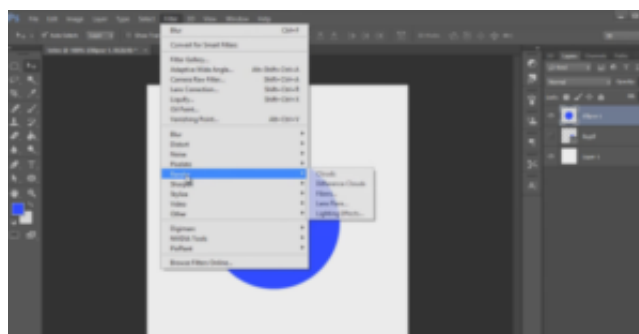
Blur Ctrl+F

Convert for Smart Filters

Filter Gallery...
Adaptive Wide Angle... Alt+Shift+Ctrl+A
Camera Raw Filter... Shift+Ctrl+A
Lens Correction... Shift+Ctrl+R
Liquify... Shift+Ctrl+X
Oil Paint...
Vanishing Point... Alt+Ctrl+V

Blur
Distort
Noise
Pixelate
Render
Sharpen
Stylize
Video
Other

Digimarc
NVIDIA Tools
Portraiture

Browse Filters Online...

Clouds
Difference Clouds
Fibers...
Lens Flare...
Lighting Effects...